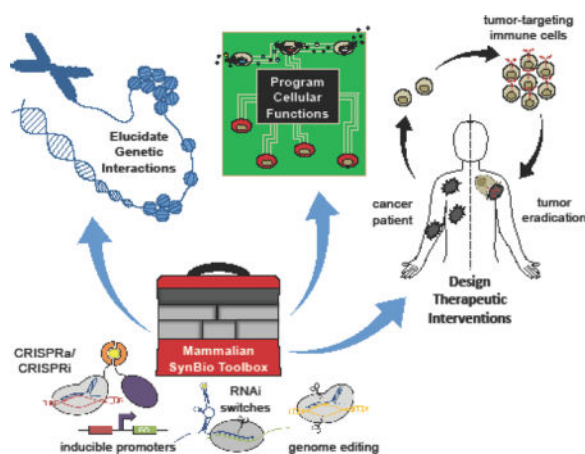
Elucidate Genetic Interactions

Program Cellular Functions

tumor-targeting immune cells

cancer patient

tumor eradication

Design Therapeutic Interventions

Mammalian SynBio Toolbox

CRISPRa/ CRISPRi

RNAi switches

inducible promoters

genome editing